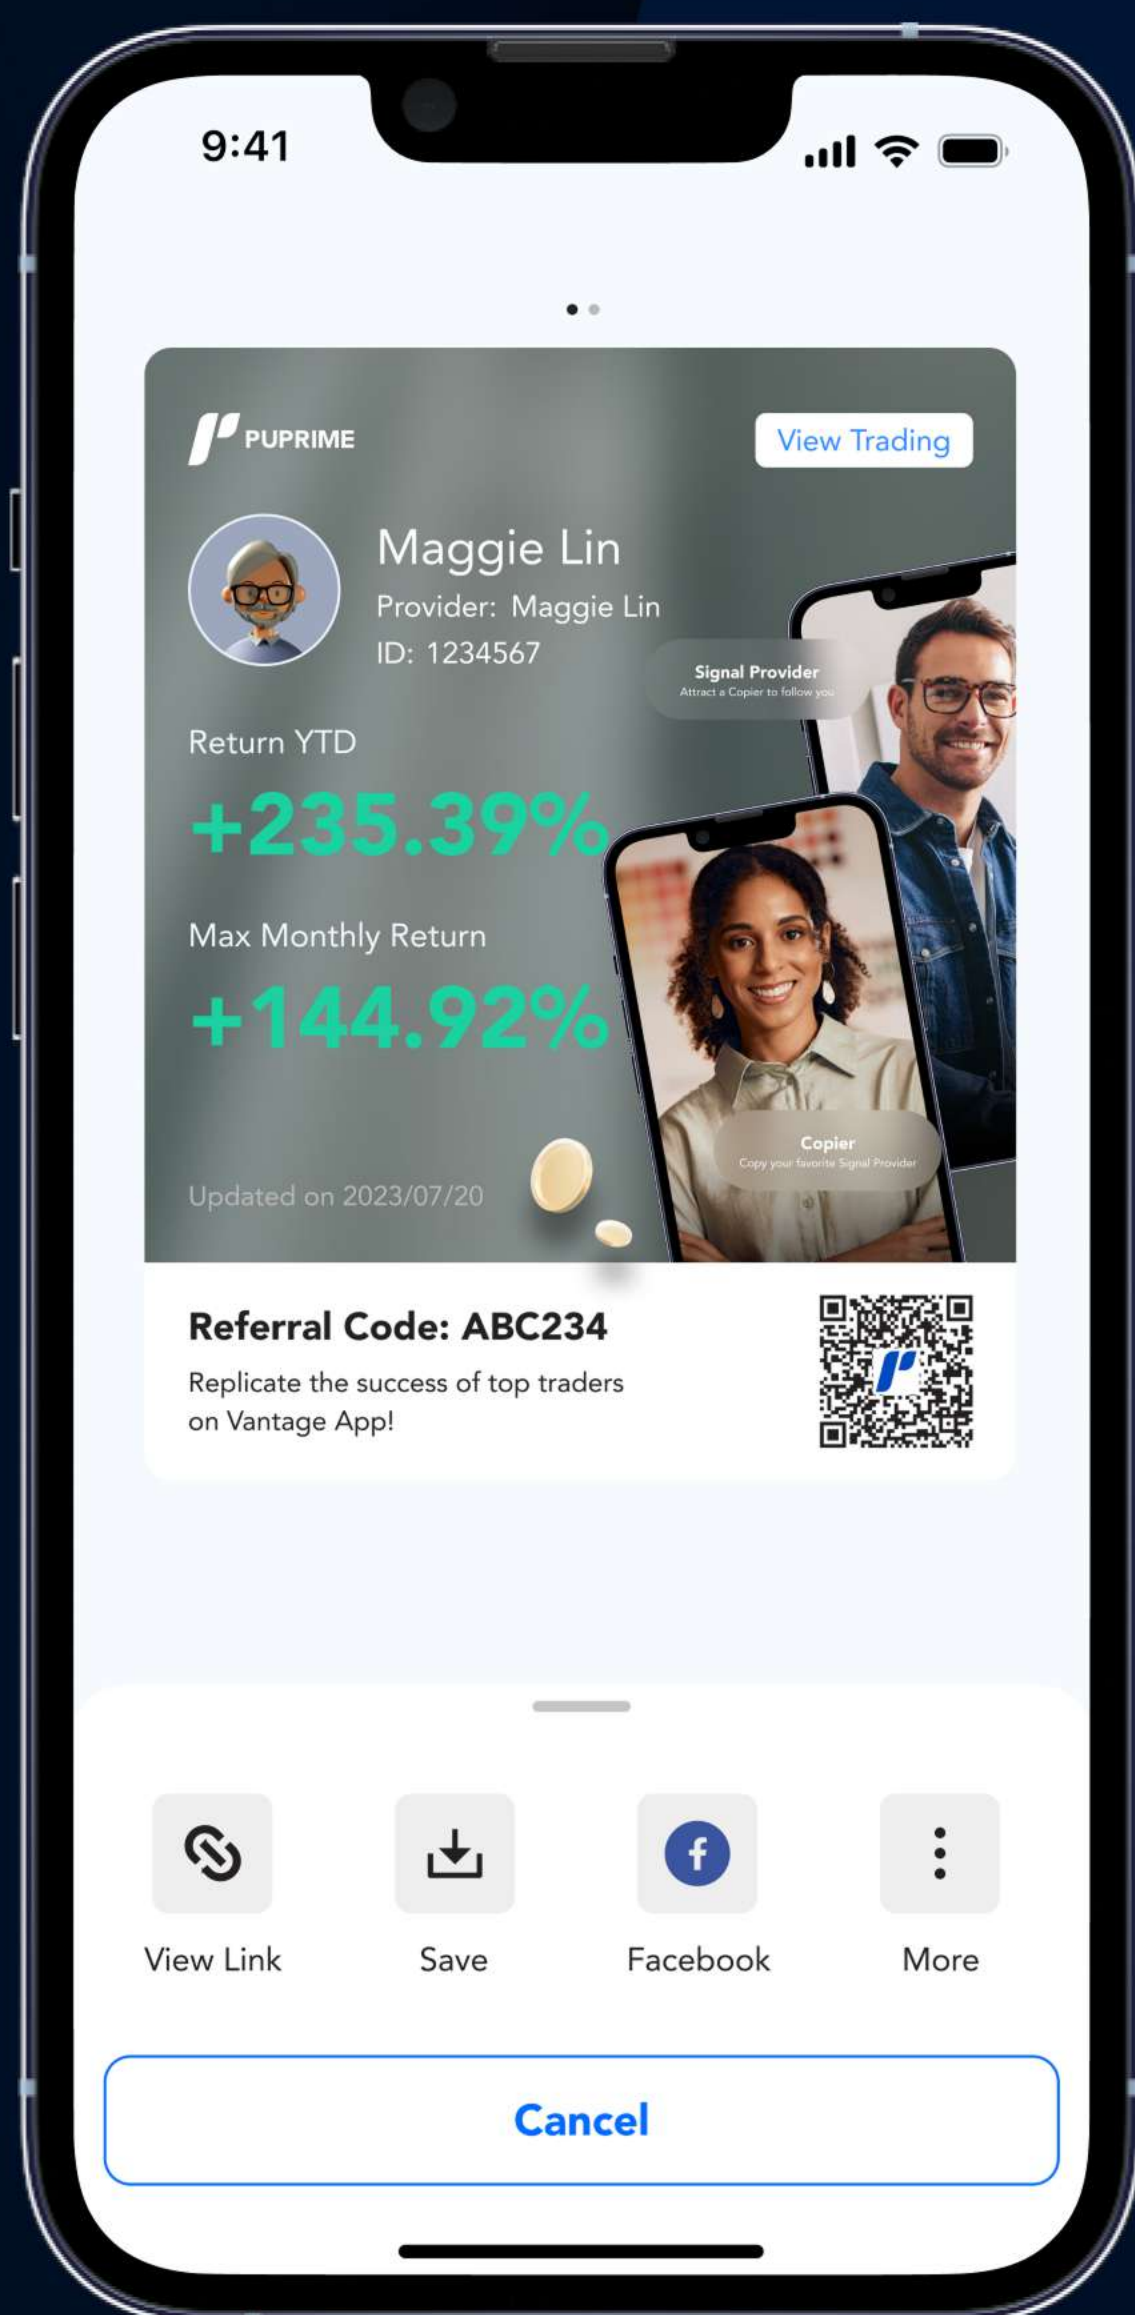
9:41

PUPRIME

View Trading

Maggie Lin

Provider: Maggie Lin

ID: 1234567

Signal Provider
Attract a Copier to follow you

Return YTD

+235.39%

Max Monthly Return

+144.92%

Copier
Copy your favorite Signal Provider

Updated on 2023/07/20

Referral Code: ABC234

Replicate the success of top traders on Vantage App!

View Link

Save

Facebook

More

Cancel